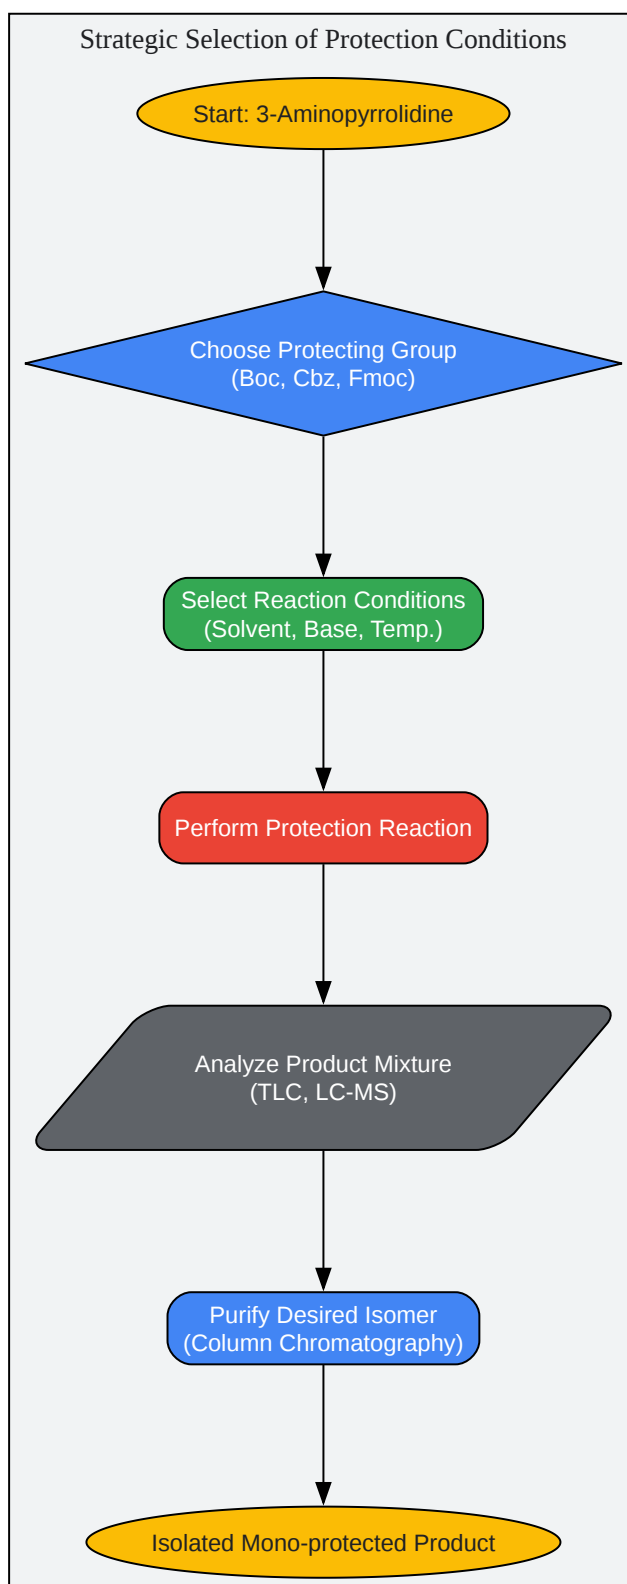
Strategic Selection of Protection Conditions

Start: 3-Aminopyrrolidine

Choose Protecting Group
(Boc, Cbz, Fmoc)

Select Reaction Conditions
(Solvent, Base, Temp.)

Perform Protection Reaction

Analyze Product Mixture
(TLC, LC-MS)

Purify Desired Isomer
(Column Chromatography)

Isolated Mono-protected Product